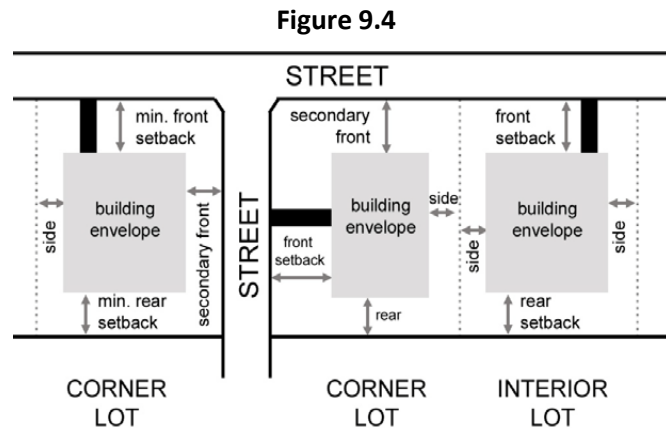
Figure 9.4

STREET

min. front setback

side

building envelope

secondary front

min. rear setback

STREET

secondary front

building envelope

side

front setback

rear

front setback

side

building envelope

side

rear setback

CORNER LOT

CORNER LOT

INTERIOR LOT